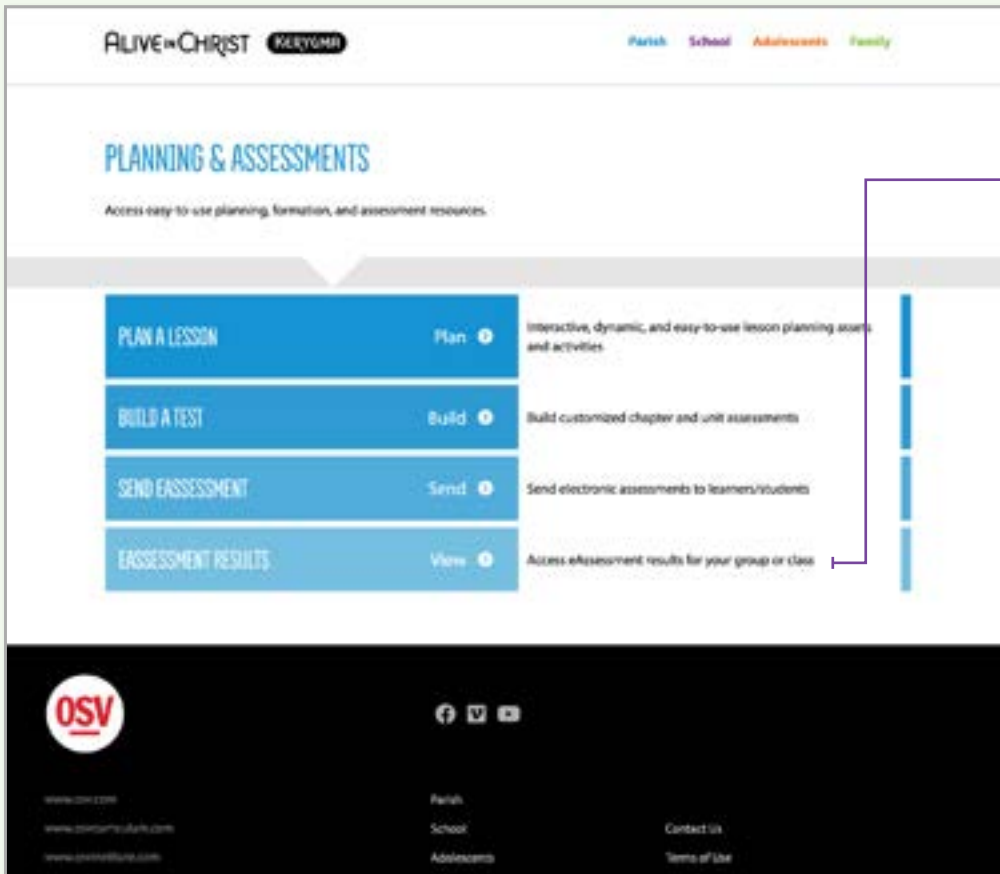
ALIVE IN CHRIST KERYGMA

Parish School Adolescents Family

PLANNING & ASSESSMENTS

Access easy-to-use planning, formation, and assessment resources.

PLAN A LESSON Plan

Interactive, dynamic, and easy-to-use lesson planning assets and activities

BUILD A TEST Build

Build customized chapter and unit assessments

SEND EASSESSMENT Send

Send electronic assessments to learners/students

EASSESSMENT RESULTS View

Access eAssessment results for your group or class

OSV

www.osv.com

www.osvcurriculum.com

www.osvonline.com

Parish

School

Adolescents

Contact Us

Terms of Use